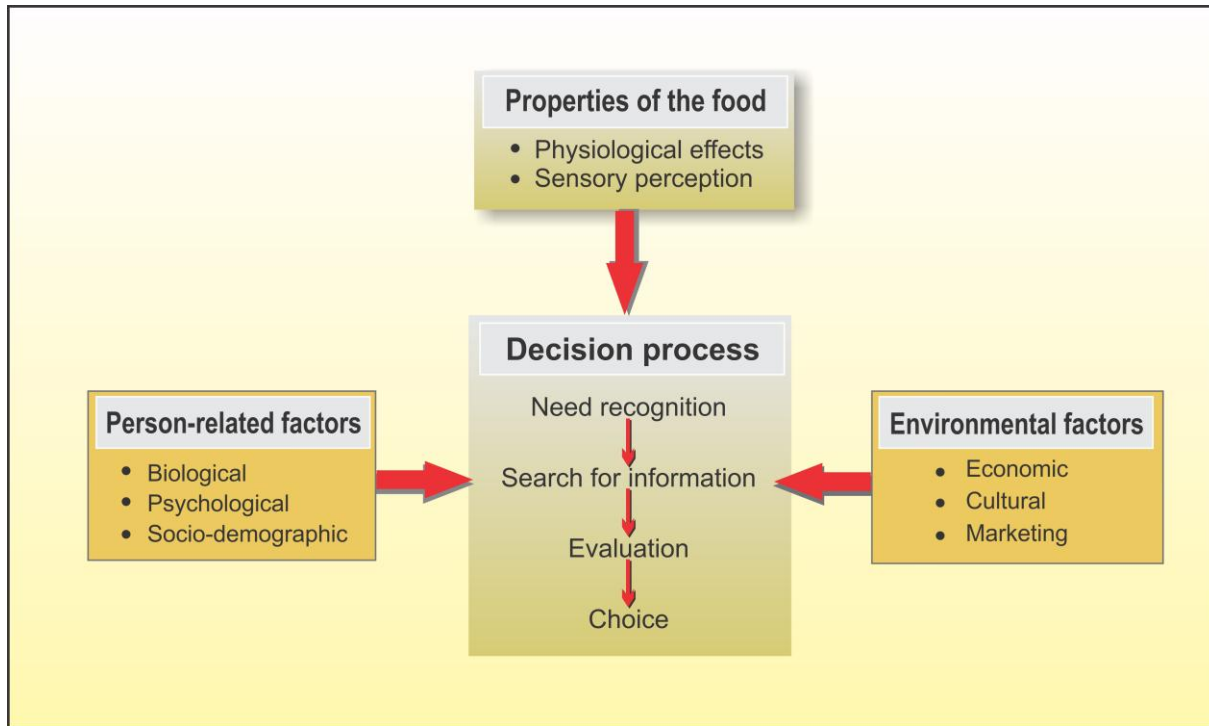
Properties of the food
• Physiological effects
• Sensory perception

Person-related factors
• Biological
• Psychological
• Socio-demographic

Decision process
Need recognition
Search for information
Evaluation
Choice

Environmental factors
• Economic
• Cultural
• Marketing